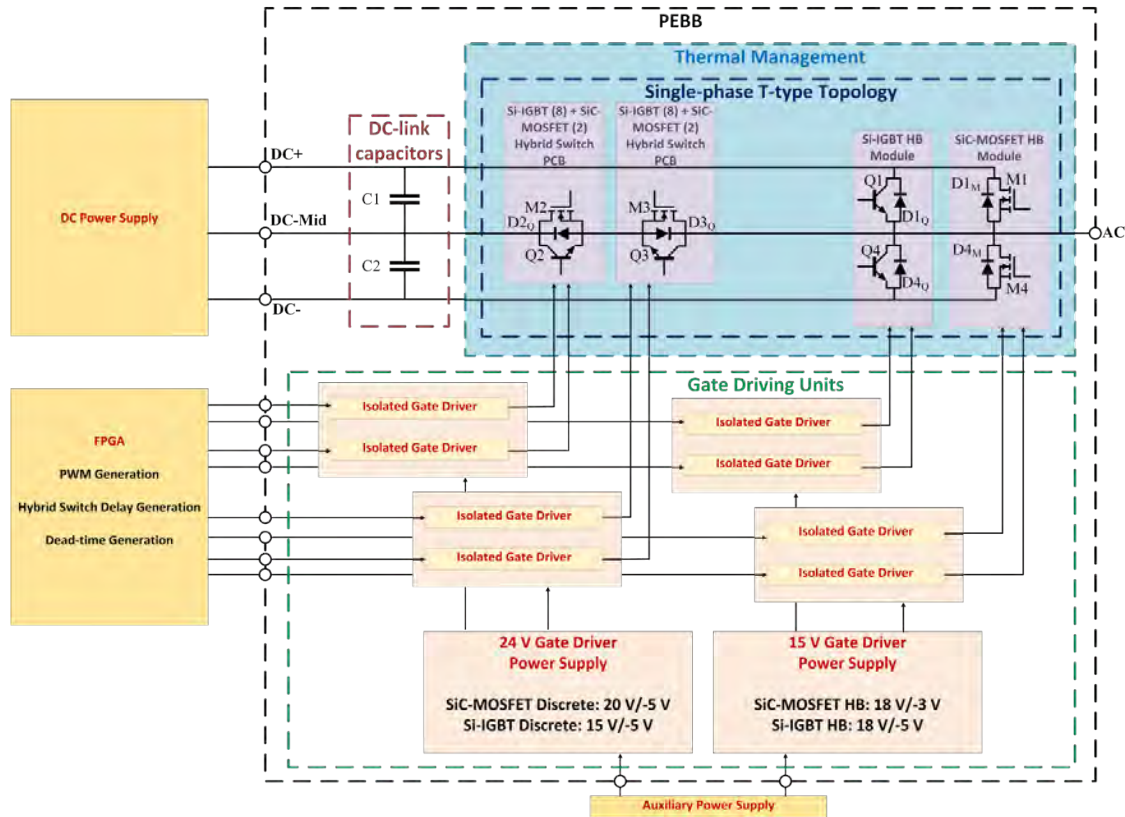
PEBB

Thermal Management

Single-phase T-type Topology

Si-IGBT (8) + SiC-MOSFET (2) Hybrid Switch PCB

Si-IGBT (8) + SiC-MOSFET (2) Hybrid Switch PCB

Si-IGBT HB Module

SiC-MOSFET HB Module

DC Power Supply

DC+

DC-Mid

DC-

DC-link capacitors

C1

C2

M2

$D2_Q$

Q2

M3

$D3_Q$

Q3

Q1

$D1_Q$

Q4

$D4_Q$

$D1_M$

M1

$D4_M$

M4

AC

Gate Driving Units

FPGA

PWM Generation

Hybrid Switch Delay Generation

Dead-time Generation

Isolated Gate Driver

Isolated Gate Driver

Isolated Gate Driver

Isolated Gate Driver

Isolated Gate Driver

Isolated Gate Driver

Isolated Gate Driver

Isolated Gate Driver

24 V Gate Driver Power Supply

SiC-MOSFET Discrete: 20 V/-5 V
Si-IGBT Discrete: 15 V/-5 V

15 V Gate Driver Power Supply

SiC-MOSFET HB: 18 V/-3 V
Si-IGBT HB: 18 V/-5 V

Auxiliary Power Supply